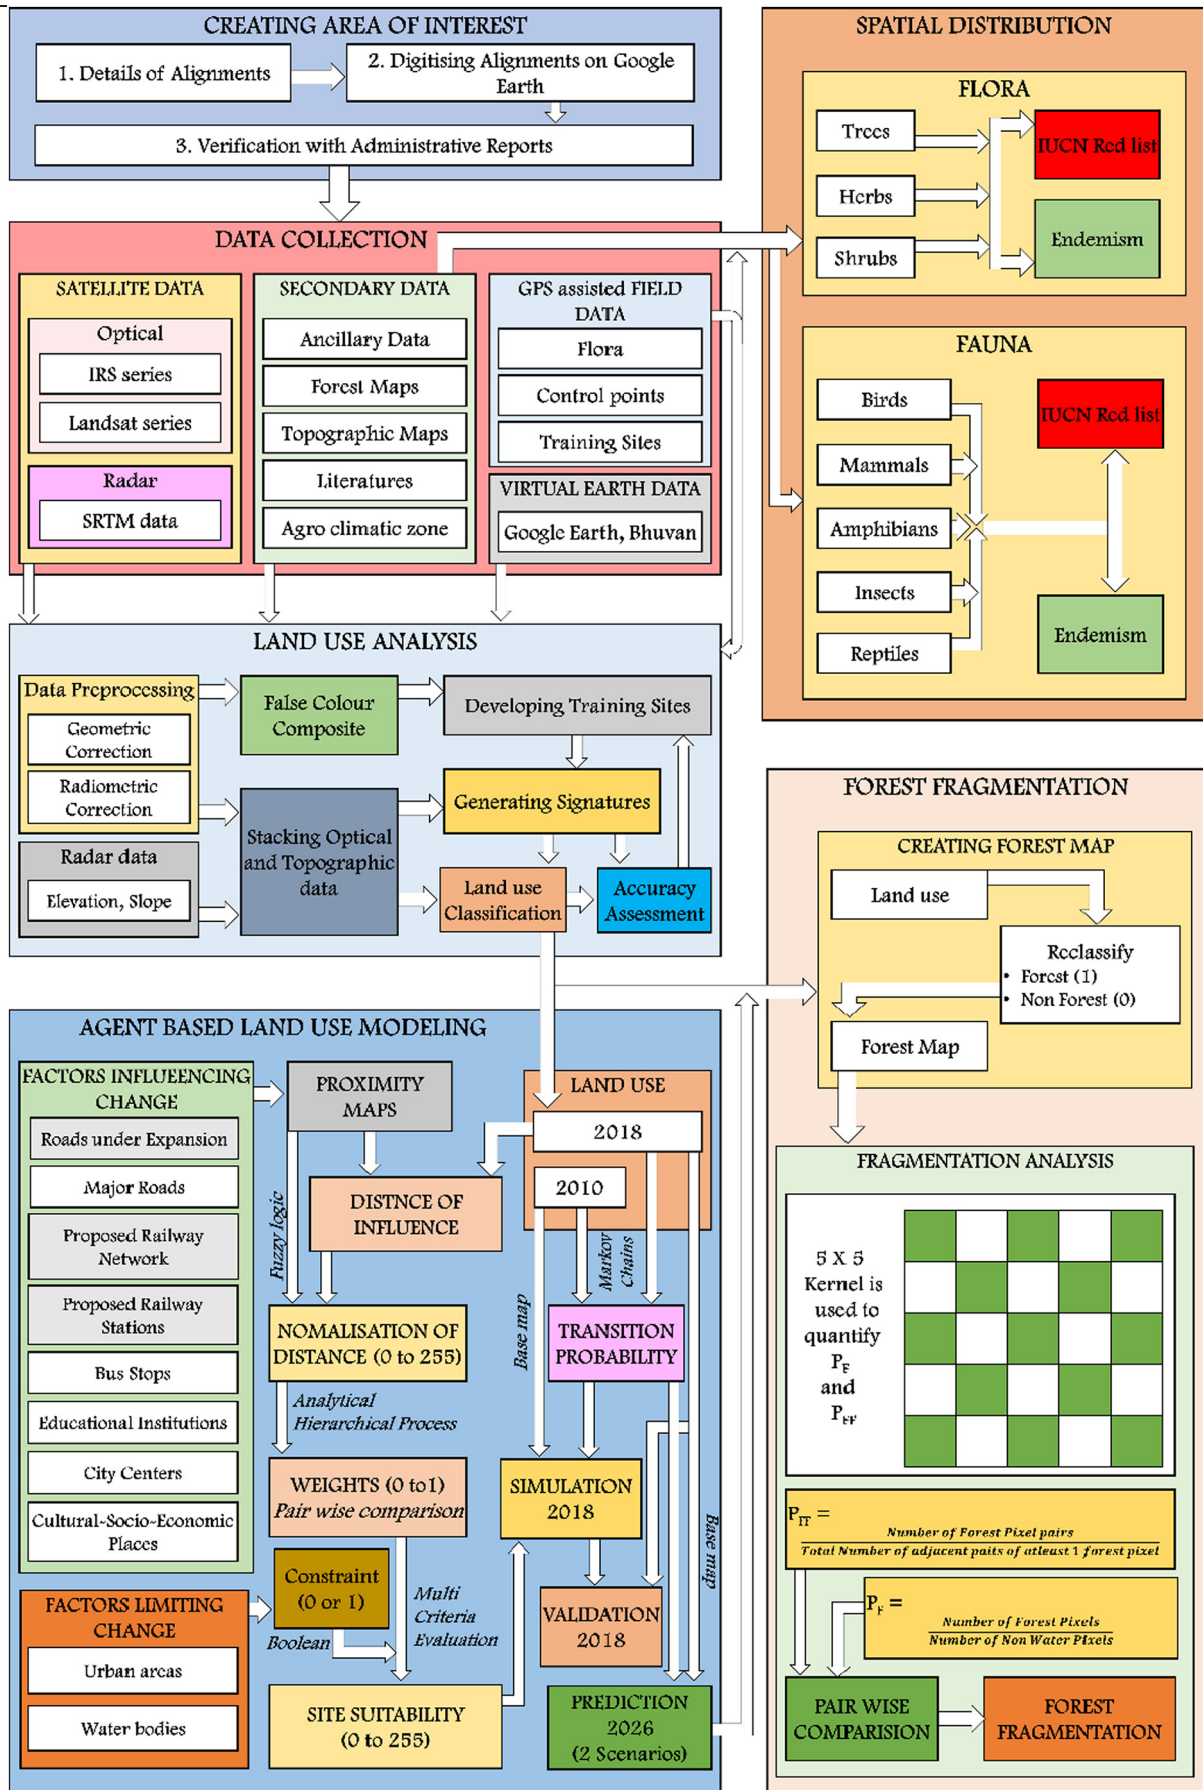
CREATING AREA OF INTEREST
1. Details of Alignments
2. Digitising Alignments on Google Earth
3. Verification with Administrative Reports

DATA COLLECTION
SATELLITE DATA
Optical
IRS series
Landsat series
Radar
SRTM data
SECONDARY DATA
Ancillary Data
Forest Maps
Topographic Maps
Literatures
Agro climatic zone
GPS assisted FIELD DATA
Flora
Control points
Training Sites
VIRTUAL EARTH DATA
Google Earth, Bhuvan

SPATIAL DISTRIBUTION
FLORA
Trees
Herbs
Shrubs
IUCN Red list
Endemism
FAUNA
Birds
Mammals
Amphibians
Insects
Reptiles
IUCN Red list
Endemism

LAND USE ANALYSIS
Data Preprocessing
Geometric Correction
Radiometric Correction
Radar data
Elevation, Slope
False Colour Composite
Developing Training Sites
Stacking Optical and Topographic data
Generating Signatures
Land use Classification
Accuracy Assessment

FOREST FRAGMENTATION
CREATING FOREST MAP
Land use
Reclassify
• Forest (1)
• Non Forest (0)
Forest Map
FRAGMENTATION ANALYSIS
5 X 5 Kernel is used to quantify $P_F$ and $P_{FF}$
$P_{FF} = \frac{\text{Number of Forest Pixel pairs}}{\text{Total Number of adjacent paits of atleast 1 forest pixel}}$
$P_F = \frac{\text{Number of Forest Pixels}}{\text{Number of Non Water Pixels}}$
PAIR WISE COMPARISION
FOREST FRAGMENTATION

AGENT BASED LAND USE MODELING
FACTORS INFLUEENCING CHANGE
Roads under Expansion
Major Roads
Proposed Railway Network
Proposed Railway Stations
Bus Stops
Educational Institutions
City Centers
Cultural-Socio-Economic Places
FACTORS LIMITING CHANGE
Urban areas
Water bodies
PROXIMITY MAPS
Fuzzy logic
DISTNCE OF INFLUENCE
NOMALISATION OF DISTANCE (0 to 255)
Analytical Hierarchical Process
WEIGHTS (0 to1)
Pair wise comparison
Constraint (0 or 1)
Boolean
Multi Criteria Evaluation
SITE SUITABILITY (0 to 255)
LAND USE
2018
2010
Markov Chains
Base map
TRANSITION PROBABILITY
SIMULATION 2018
VALIDATION 2018
Base map
PREDICTION 2026 (2 Scenarios)